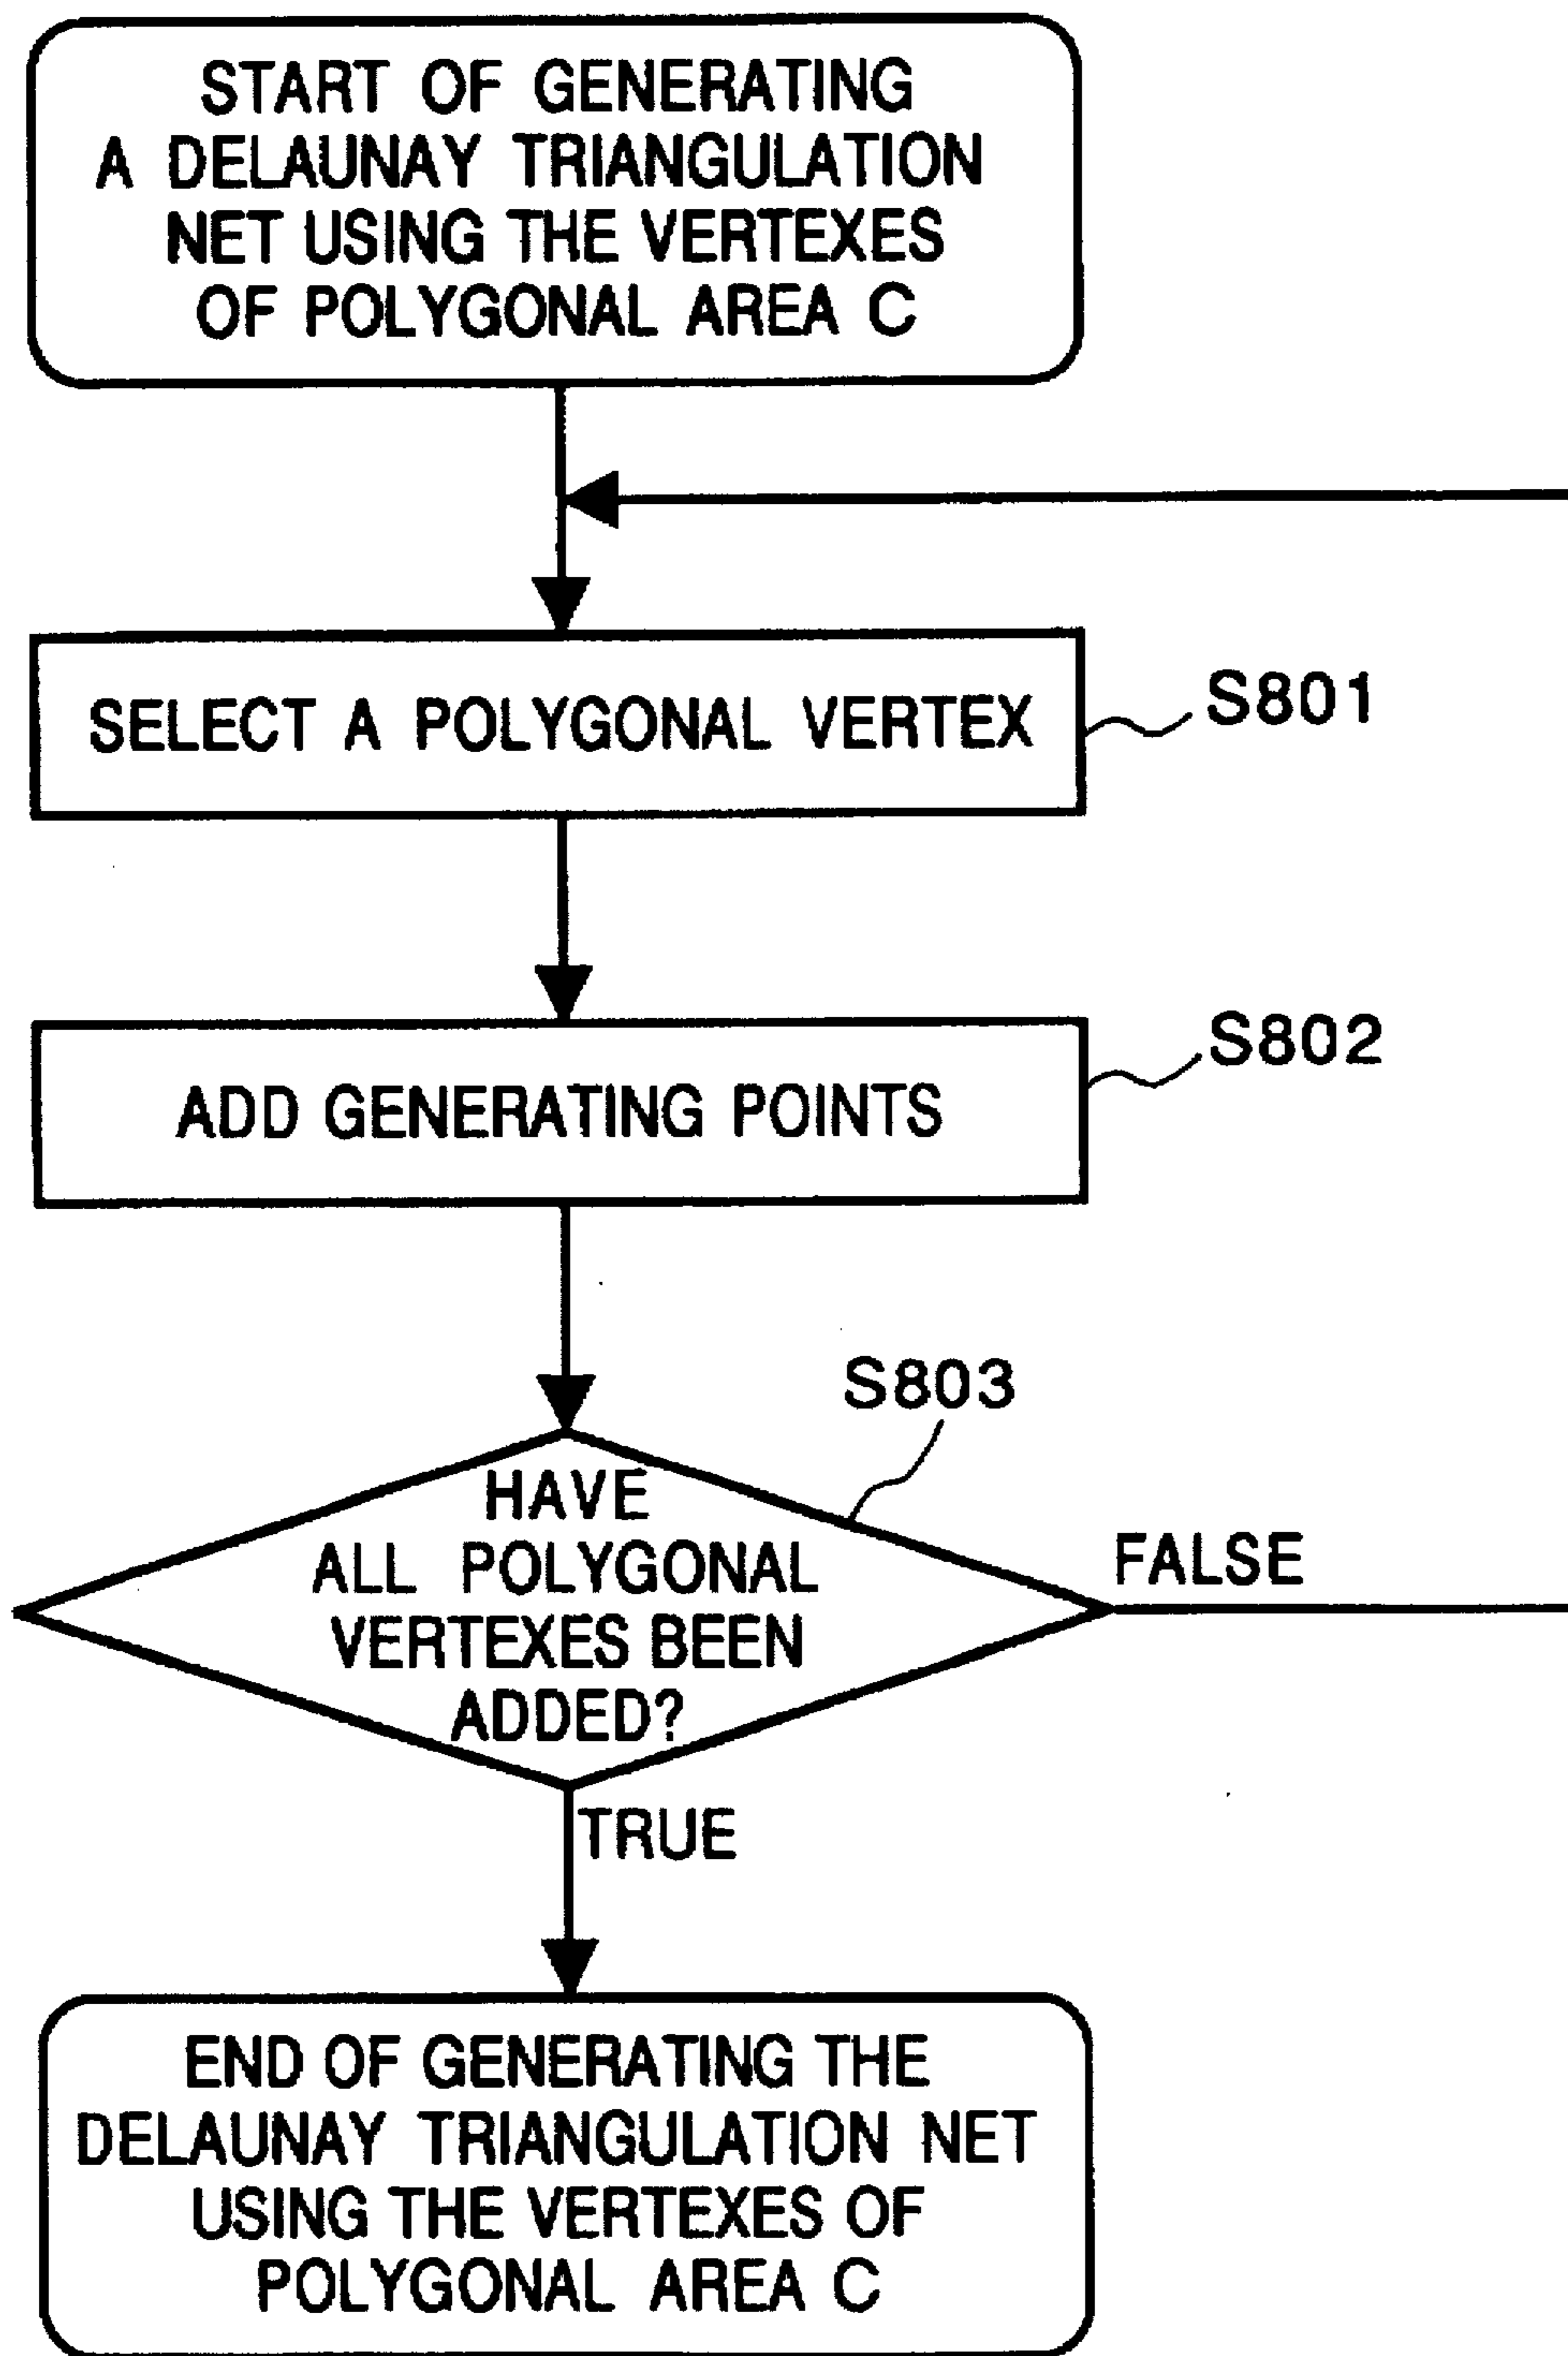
START OF GENERATING A DELAUNAY TRIANGULATION NET USING THE VERTEXES OF POLYGONAL AREA C

SELECT A POLYGONAL VERTEX

S801

ADD GENERATING POINTS

S802

S803

HAVE ALL POLYGONAL VERTEXES BEEN ADDED?

FALSE

TRUE

END OF GENERATING THE DELAUNAY TRIANGULATION NET USING THE VERTEXES OF POLYGONAL AREA C